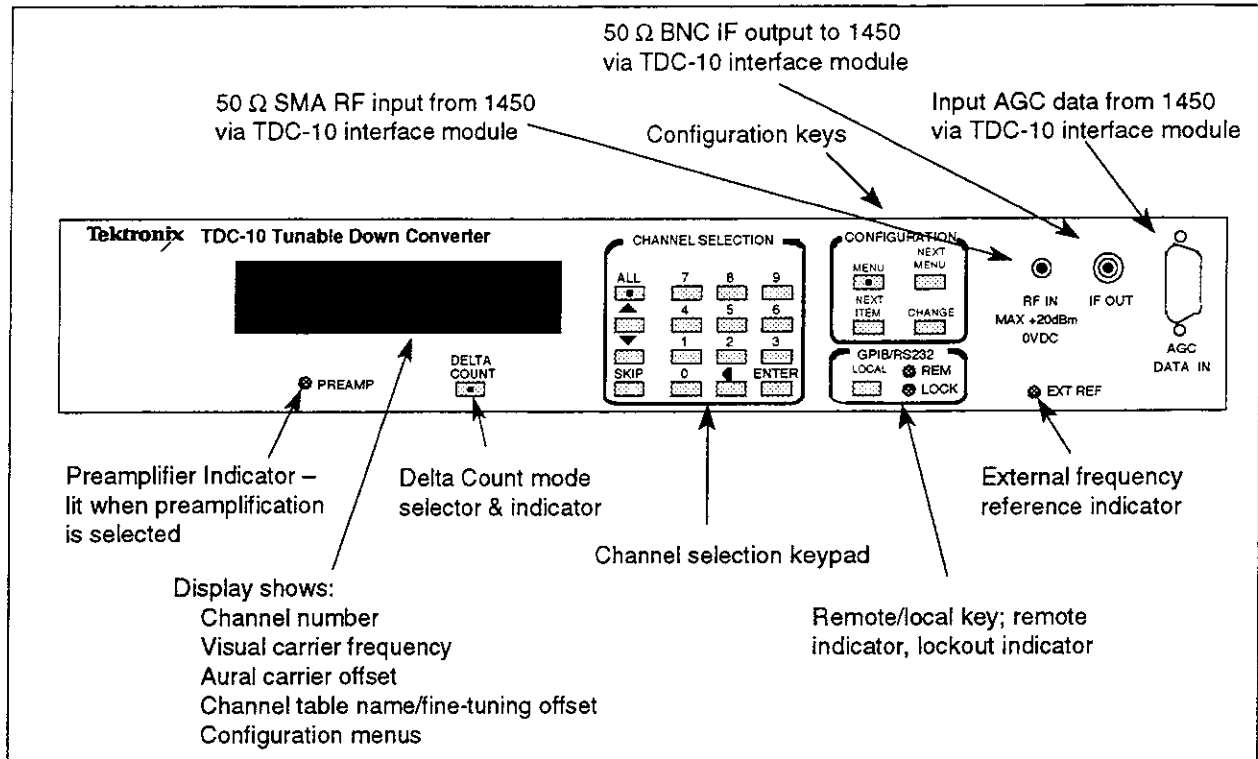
50 $\Omega$ BNC IF output to 1450 via TDC-10 interface module

50 $\Omega$ SMA RF input from 1450 via TDC-10 interface module

Configuration keys

Input AGC data from 1450 via TDC-10 interface module

Tektronix TDC-10 Tunable Down Converter

CHANNEL SELECTION

ALL 7 8 9
▲ 4 5 6
▼ 1 2 3
SKIP 0 ◀ ENTER

CONFIGURATION
MENU
NEXT MENU
NEXT ITEM
CHANGE

GPIB/RS232
LOCAL
REM
LOCK

RF IN
MAX +20dBm
0VDC

IF OUT

AGC DATA IN

EXT REF

PREAMP

DELTA COUNT

Preamplifier Indicator – lit when preamplification is selected

Delta Count mode selector & indicator

External frequency reference indicator

Channel selection keypad

Display shows:
Channel number
Visual carrier frequency
Aural carrier offset
Channel table name/fine-tuning offset
Configuration menus

Remote/local key; remote indicator, lockout indicator